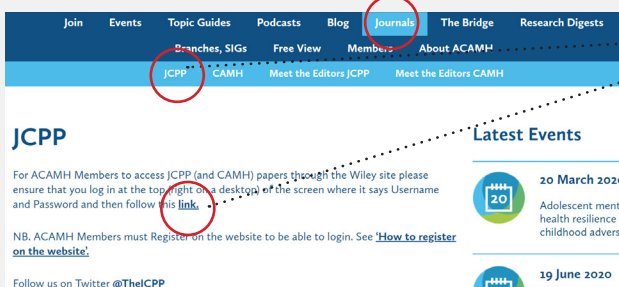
Join Events Topic Guides Podcasts Blog Journals The Bridge Research Digests

Branches, SIGs Free View Members About ACAMH

JCPP CAMH Meet the Editors JCPP Meet the Editors CAMH

JCPP

For ACAMH Members to access JCPP (and CAMH) papers through the Wiley site please ensure that you log in at the top (right on a desktop) of the screen where it says Username and Password and then follow this link.

NB. ACAMH Members must Register on the website to be able to login. See 'How to register on the website'.

Follow us on Twitter @TheJCPP

Latest Events

20

20 March 2020

Adolescent ment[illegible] health resilience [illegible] childhood advers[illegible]

19 June 2020